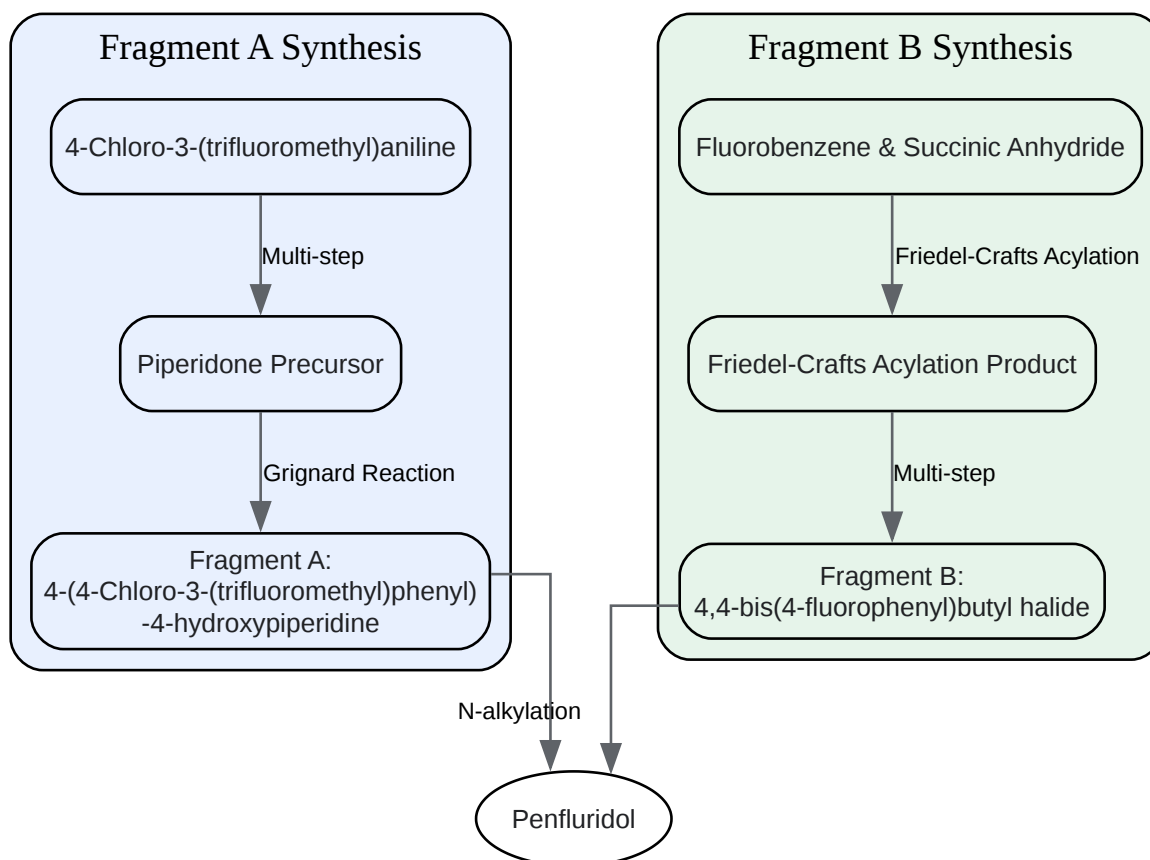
Fragment A Synthesis

4-Chloro-3-(trifluoromethyl)aniline

Multi-step

Piperidone Precursor

Grignard Reaction

Fragment A:
4-(4-Chloro-3-(trifluoromethyl)phenyl)
-4-hydroxypiperidine

Fragment B Synthesis

Fluorobenzene & Succinic Anhydride

Friedel-Crafts Acylation

Friedel-Crafts Acylation Product

Multi-step

Fragment B:
4,4-bis(4-fluorophenyl)butyl halide

N-alkylation

Penfluridol